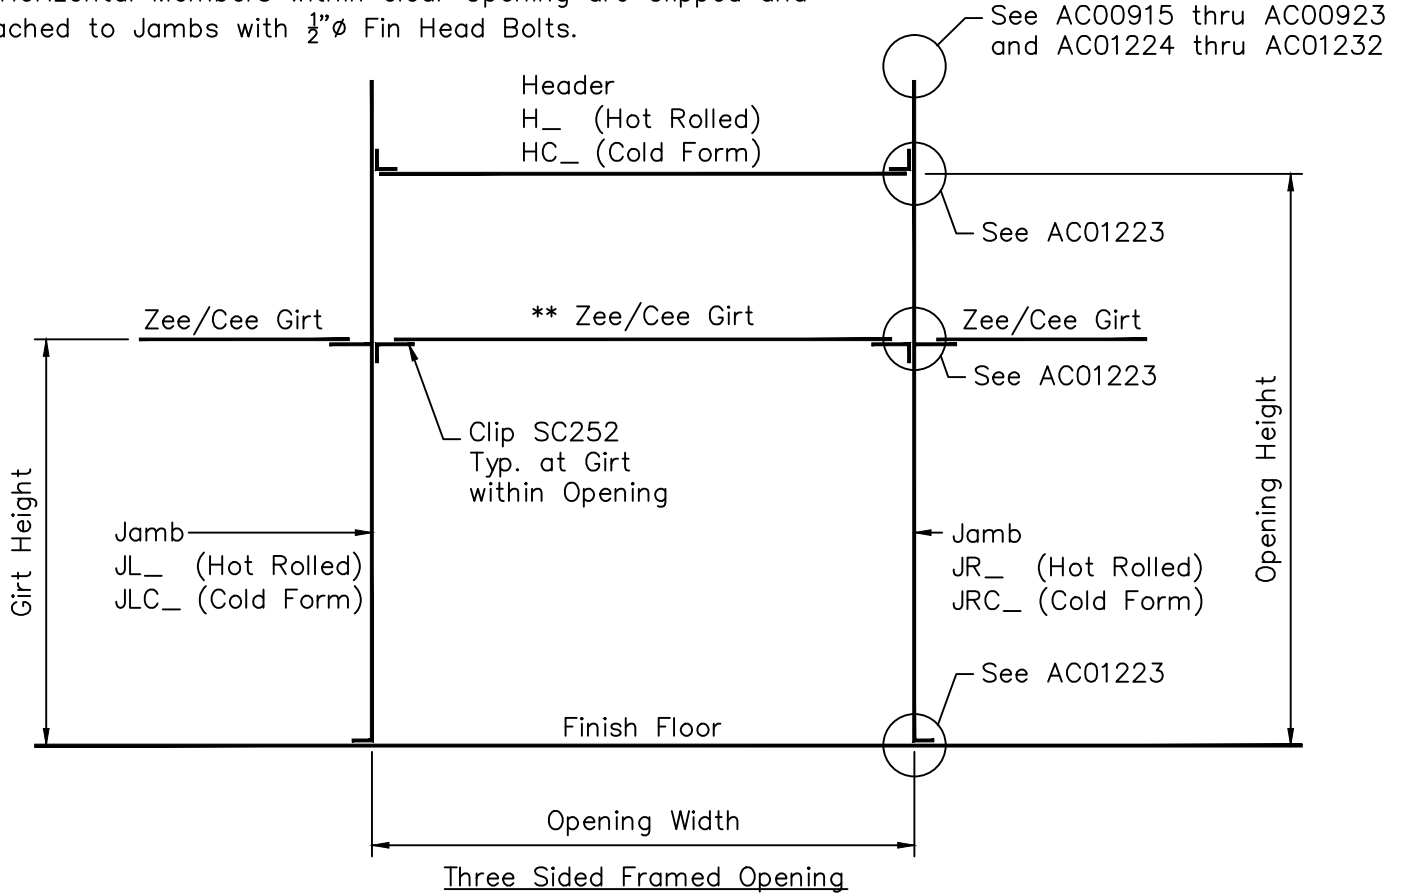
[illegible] Horizontal Members within clear opening are clipped and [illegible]ached to Jambs with $\frac{1}{2}$"ø Fin Head Bolts.

See AC00915 thru AC00923 and AC01224 thru AC01232

Header
H_ (Hot Rolled)
HC_ (Cold Form)

See AC01223

Zee/Cee Girt

** Zee/Cee Girt

Zee/Cee Girt

See AC01223

Clip SC252
Typ. at Girt
within Opening

Girt Height

Jamb
JL_ (Hot Rolled)
JLC_ (Cold Form)

Jamb
JR_ (Hot Rolled)
JRC_ (Cold Form)

Opening Height

See AC01223

Finish Floor

Opening Width

Three Sided Framed Opening